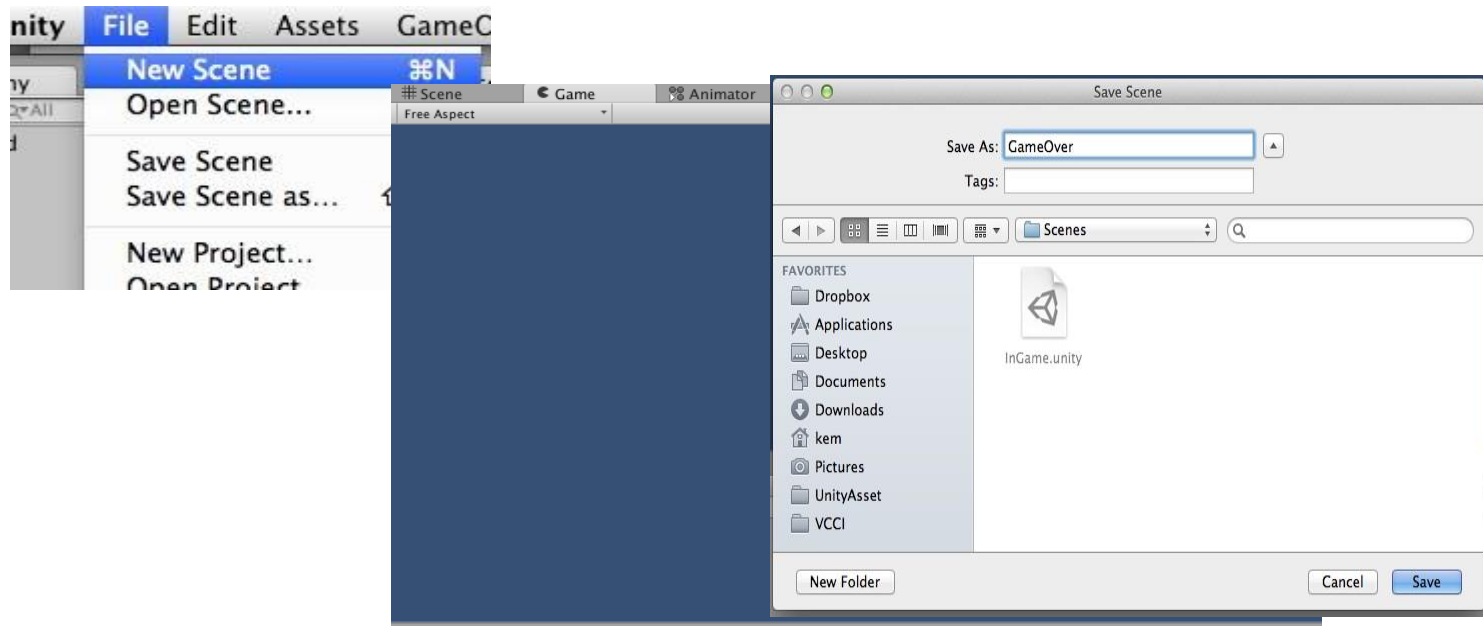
nity File Edit Assets GameC

ny

All

d

New Scene ⌘N

Open Scene...

Save Scene

Save Scene as...

New Project...

Open Project

# Scene Game Animator

Free Aspect

Save Scene

Save As: GameOver

Tags:

Scenes

FAVORITES

Dropbox

Applications

Desktop

Documents

Downloads

kem

Pictures

UnityAsset

VCCI

InGame.unity

New Folder

Cancel

Save